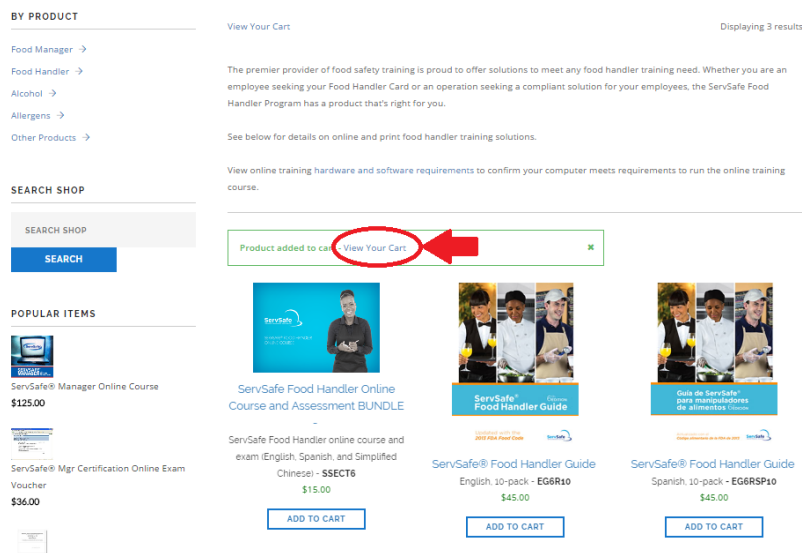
BY PRODUCT

Food Manager →

Food Handler →

Alcohol →

Allergens →

Other Products →

SEARCH SHOP

SEARCH SHOP

SEARCH

POPULAR ITEMS

ServSafe® Manager Online Course

$125.00

ServSafe® Mgr Certification Online Exam Voucher

$36.00

View Your Cart

Displaying 3 results

The premier provider of food safety training is proud to offer solutions to meet any food handler training need. Whether you are an employee seeking your Food Handler Card or an operation seeking a compliant solution for your employees, the ServSafe Food Handler Program has a product that's right for you.

See below for details on online and print food handler training solutions.

View online training hardware and software requirements to confirm your computer meets requirements to run the online training course.

Product added to cart - View Your Cart

ServSafe Food Handler Online Course and Assessment BUNDLE

-

ServSafe Food Handler online course and exam (English, Spanish, and Simplified Chinese) - SSECT6

$15.00

ADD TO CART

ServSafe® Food Handler Guide

Updated with the 2013 FDA Food Code

ServSafe® Food Handler Guide

English, 10-pack - EG6R10

$45.00

ADD TO CART

Guía de ServSafe® para manipuladores de alimentos

ServSafe® Food Handler Guide

Spanish, 10-pack - EG6RSP10

$45.00

ADD TO CART